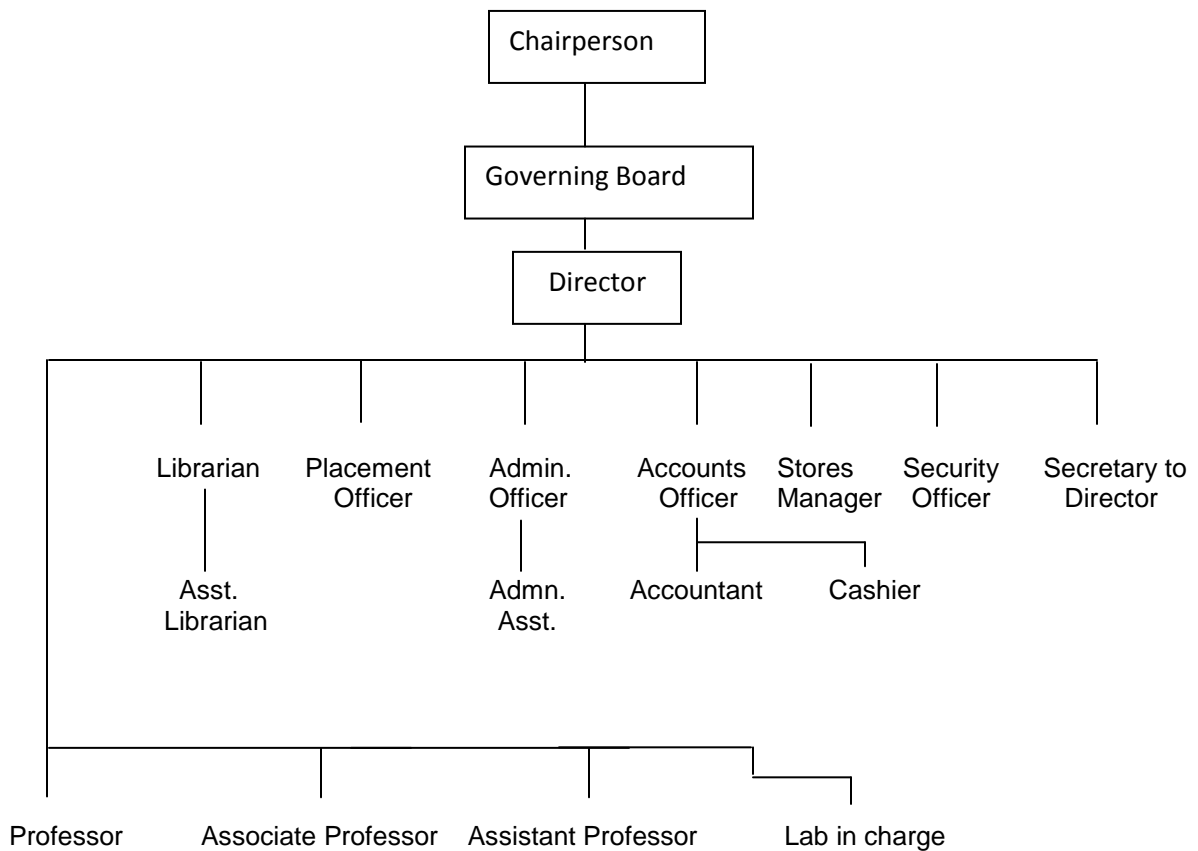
Chairperson

Governing Board

Director

Librarian

Asst. Librarian

Placement Officer

Admin. Officer

Admn. Asst.

Accounts Officer

Accountant

Cashier

Stores Manager

Security Officer

Secretary to Director

Professor

Associate Professor

Assistant Professor

Lab in charge